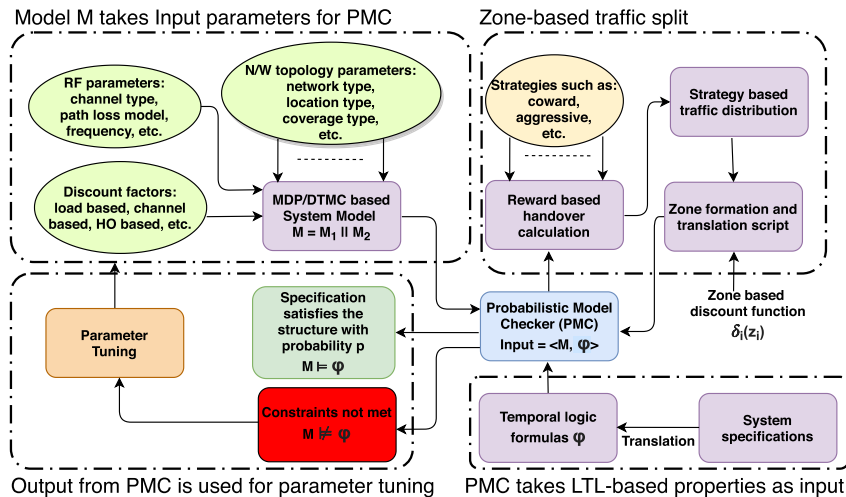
Model M takes Input parameters for PMC

RF parameters: channel type, path loss model, frequency, etc.

N/W topology parameters: network type, location type, coverage type, etc.

Discount factors: load based, channel based, HO based, etc.

MDP/DTMC based System Model $M = M_1 \parallel M_2$

Zone-based traffic split

Strategies such as: coward, aggressive, etc.

Strategy based traffic distribution

Reward based handover calculation

Zone formation and translation script

Zone based discount function $\delta_i(z_i)$

Probabilistic Model Checker (PMC) Input = <M, φ>

Parameter Tuning

Specification satisfies the structure with probability p $M \models \varphi$

Constraints not met $M \not\models \varphi$

Temporal logic formulas φ

Translation

System specifications

Output from PMC is used for parameter tuning

PMC takes LTL-based properties as input